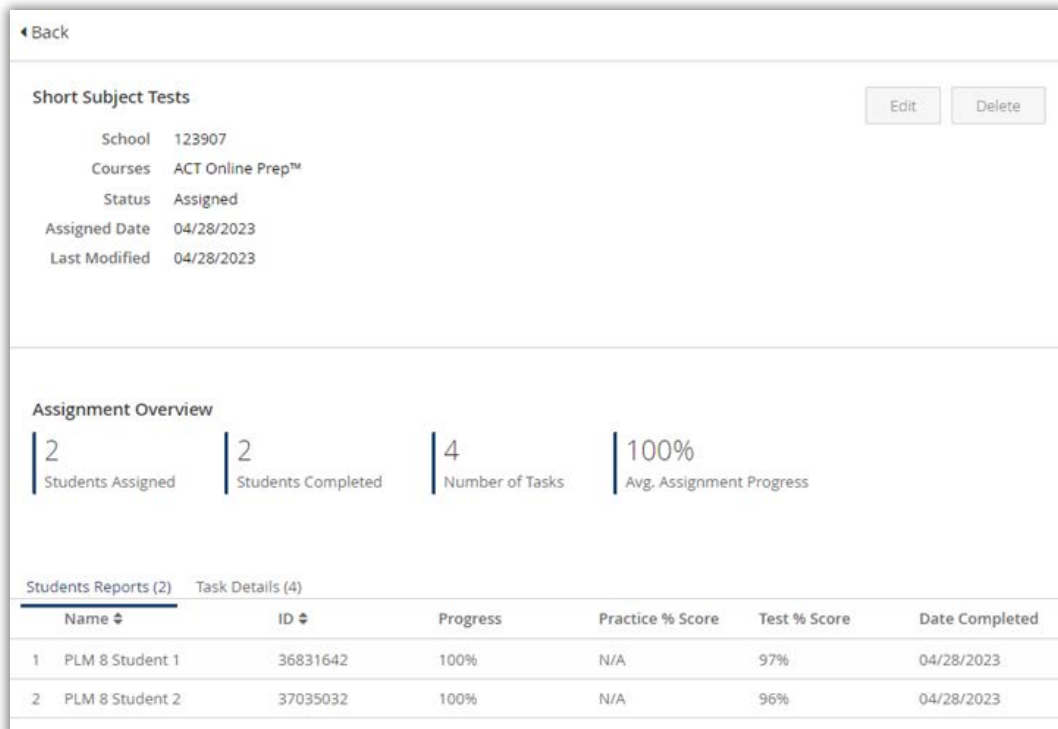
◂ Back

Short Subject Tests

Edit Delete

School 123907
Courses ACT Online Prep™
Status Assigned
Assigned Date 04/28/2023
Last Modified 04/28/2023

Assignment Overview

2
Students Assigned

2
Students Completed

4
Number of Tasks

100%
Avg. Assignment Progress

Students Reports (2) Task Details (4)

| | Name ⇕ | ID ⇕ | Progress | Practice % Score | Test % Score | Date Completed |
|---|---|---|---|---|---|---|
| 1 | PLM 8 Student 1 | 36831642 | 100% | N/A | 97% | 04/28/2023 |
| 2 | PLM 8 Student 2 | 37035032 | 100% | N/A | 96% | 04/28/2023 |